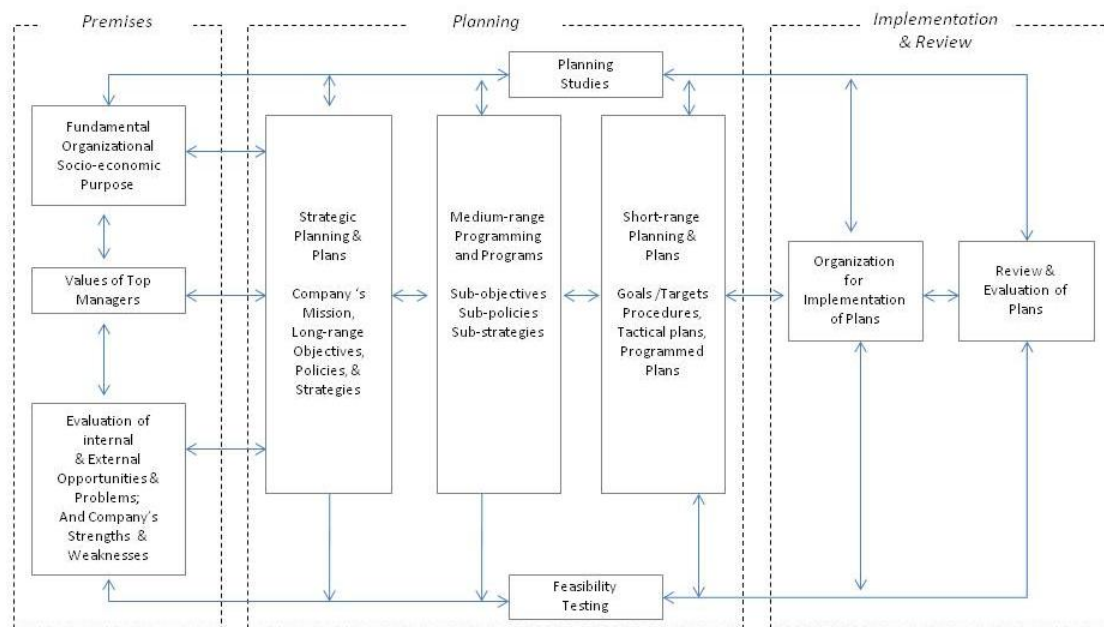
Premises

Planning

Implementation & Review

Planning Studies

Fundamental Organizational Socio-economic Purpose

Values of Top Managers

Evaluation of internal & External Opportunities & Problems; And Company's Strengths & Weaknesses

Strategic Planning & Plans

Company 's Mission, Long-range Objectives, Policies, & Strategies

Medium-range Programming and Programs

Sub-objectives Sub-policies Sub-strategies

Short-range Planning & Plans

Goals /Targets Procedures, Tactical plans, Programmed Plans

Organization for Implementation of Plans

Review & Evaluation of Plans

Feasibility Testing